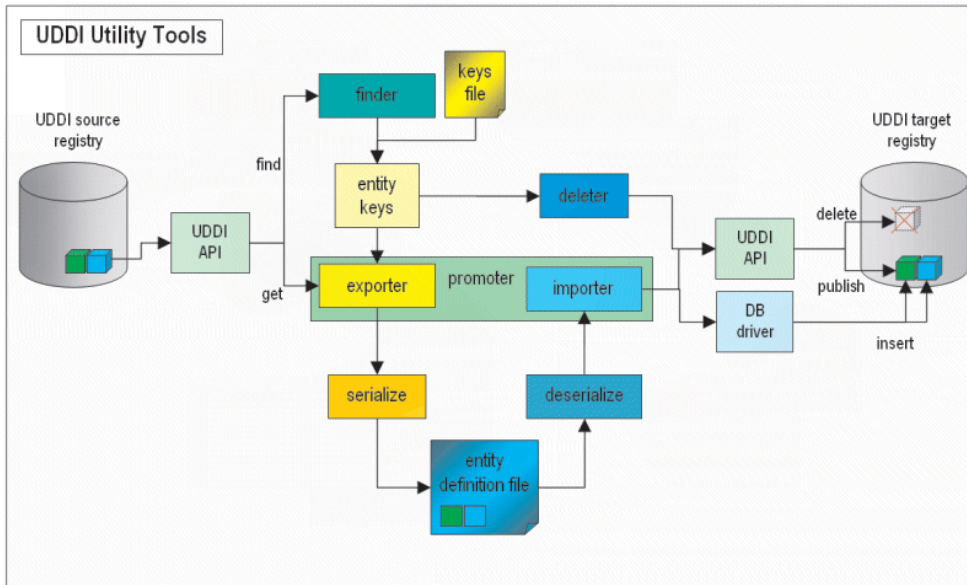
UDDI Utility Tools

UDDI source registry

find

get

UDDI API

finder

keys file

entity keys

deleter

exporter

promoter

importer

serialize

deserialize

entity definition file

UDDI API

DB driver

UDDI target registry

delete

publish

insert